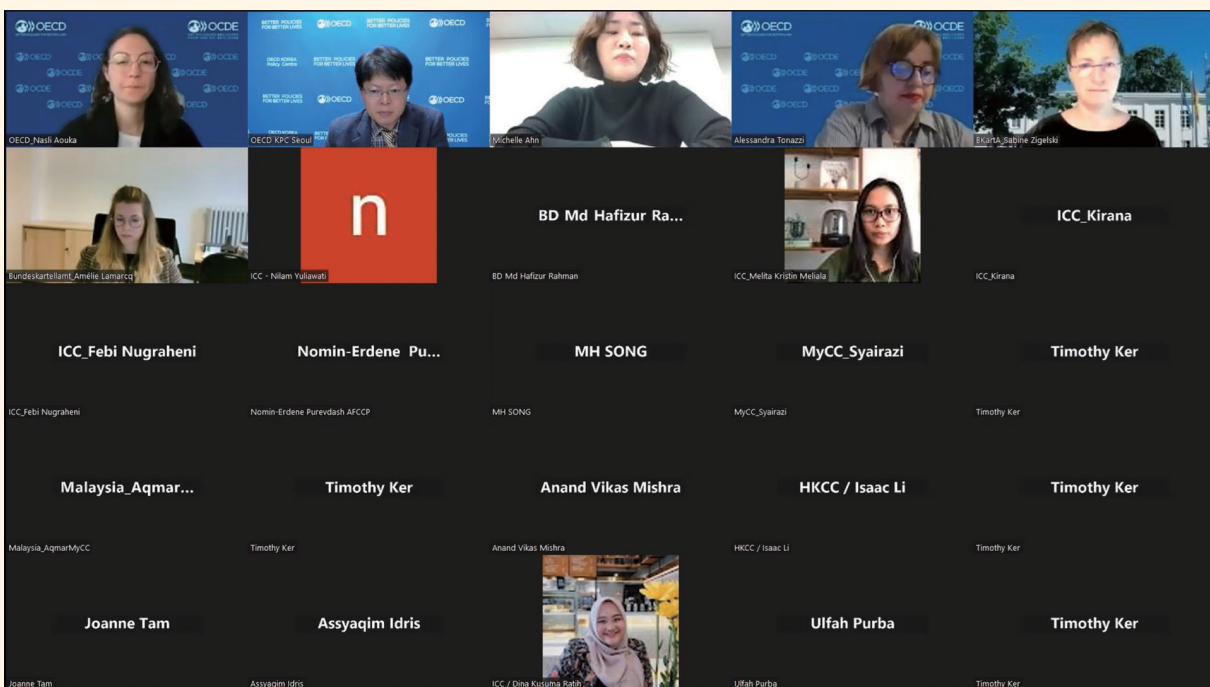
OECD OCDE

OECD_Nasli Aouka

BETTER POLICIES FOR BETTER LIVES OECD OECD KOREA Policy Centre

OECD KPC Seoul

Michelle Ahn

OECD OCDE

Alessandra Tonazzi

BKartA_Sabine Zigelski

Bundeskartellamt_Amélie Lamarcq

n

ICC - Nilam Yuliawati

BD Md Hafizur Ra...

BD Md Hafizur Rahman

ICC_Melita Kristin Meliala

ICC_Kirana

ICC_Kirana

ICC_Febi Nugraheni

ICC_Febi Nugraheni

Nomin-Erdene Pu...

Nomin-Erdene Purevdash AFCCP

MH SONG

MH SONG

MyCC_Syairazi

MyCC_Syairazi

Timothy Ker

Timothy Ker

Malaysia_Aqmar...

Malaysia_AqmarMyCC

Timothy Ker

Timothy Ker

Anand Vikas Mishra

Anand Vikas Mishra

HKCC / Isaac Li

HKCC / Isaac Li

Timothy Ker

Timothy Ker

Joanne Tam

Joanne Tam

Assyaqim Idris

Assyaqim Idris

ICC / Dina Kusuma Ratih

Ulfah Purba

Ulfah Purba

Timothy Ker

Timothy Ker